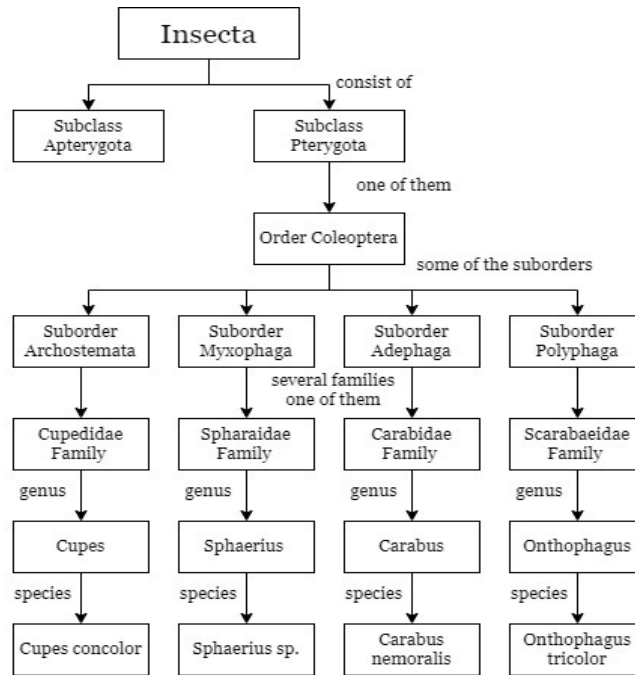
Insecta

consist of

Subclass Apterygota

Subclass Pterygota

one of them

Order Coleoptera

some of the suborders

Suborder Archostemata

Suborder Myxophaga

Suborder Adephaga

Suborder Polyphaga

several families one of them

Cupedidae Family

genus

Cupes

species

Cupes concolor

Spharaidae Family

genus

Sphaerius

species

Sphaerius sp.

Carabidae Family

genus

Carabus

species

Carabus nemoralis

Scarabaeidae Family

genus

Onthophagus

species

Onthophagus tricolor